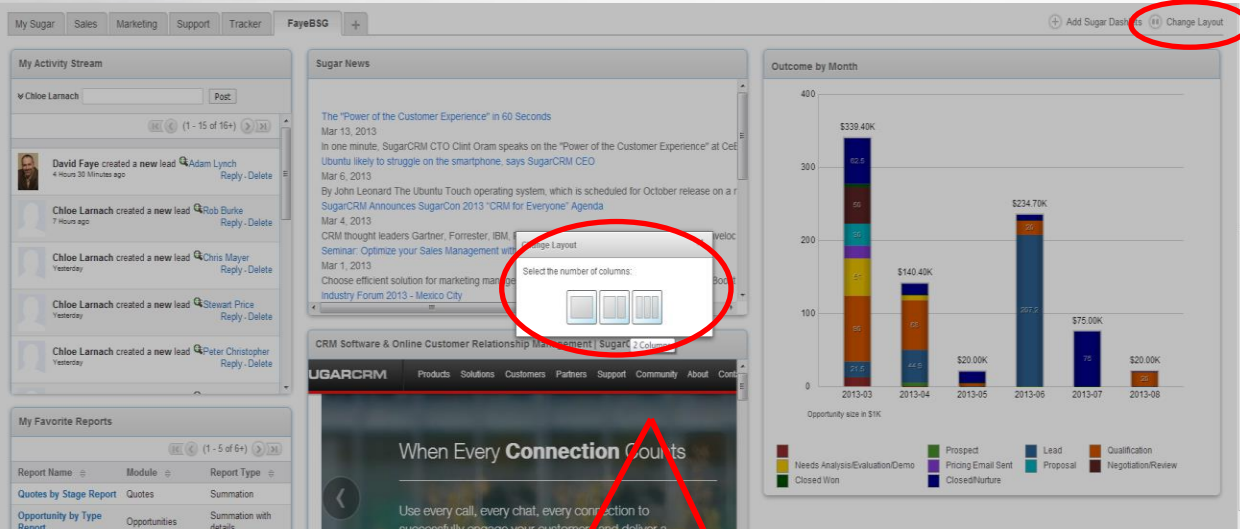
My Sugar | Sales | Marketing | Support | Tracker | FayeBSG | +

Add Sugar Dashlets | Change Layout

My Activity Stream

Chloe Larnach | Post

(1 - 15 of 16+)

David Faye created a new lead Adam Lynch
4 Hours 30 Minutes ago
Reply - Delete

Chloe Larnach created a new lead Rob Burke
7 Hours ago
Reply - Delete

Chloe Larnach created a new lead Chris Mayer
Yesterday
Reply - Delete

Chloe Larnach created a new lead Stewart Price
Yesterday
Reply - Delete

Chloe Larnach created a new lead Peter Christopher
Yesterday
Reply - Delete

My Favorite Reports

(1 - 5 of 6+)

| Report Name | Module | Report Type |
|---|---|---|
| Quotes by Stage Report | Quotes | Summation |
| Opportunity by Type Report | Opportunities | Summation with details |

Sugar News

The "Power of the Customer Experience" in 60 Seconds
Mar 13, 2013
In one minute, SugarCRM CTO Clint Oram speaks on the "Power of the Customer Experience" at CeB
Ubuntu likely to struggle on the smartphone, says SugarCRM CEO
Mar 6, 2013
By John Leonard The Ubuntu Touch operating system, which is scheduled for October release on a n
SugarCRM Announces SugarCon 2013 "CRM for Everyone" Agenda
Mar 4, 2013
CRM thought leaders Gartner, Forrester, IBM, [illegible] velo
Seminar: Optimize your Sales Management with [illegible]
Mar 1, 2013
Choose efficient solution for marketing manag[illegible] Boo
Industry Forum 2013 - Mexico City

Change Layout
Select the number of columns:
2 Columns

CRM Software & Online Customer Relationship Management | SugarC

SUGARCRM Products Solutions Customers Partners Support Community About Cont

When Every Connection Counts

Use every call, every chat, every connection to successfully engage your customers and deliver a

Outcome by Month

400
300
200
100
0

$339.40K
62.5
56
35
51
95
21.5

$140.40K
68
44.5

$20.00K

$234.70K
35
207.5

$75.00K
75

$20.00K
20

2013-03 2013-04 2013-05 2013-06 2013-07 2013-08

Opportunity size in $1K

Prospect | Lead | Qualification
Needs Analysis/Evaluation/Demo | Pricing Email Sent | Proposal | Negotiation/Review
Closed Won | Closed/Nurture